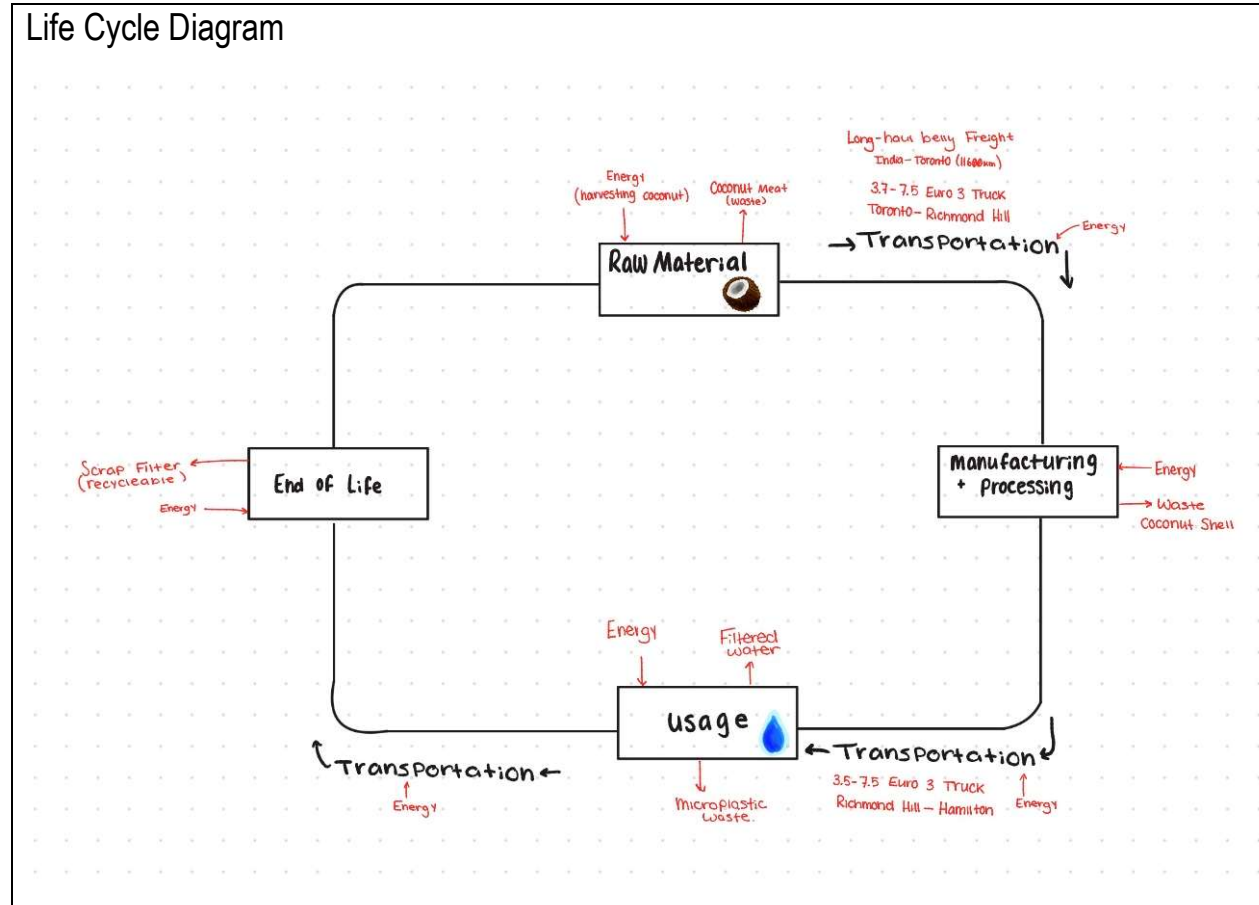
Life Cycle Diagram

Energy (harvesting coconut)

Coconut Meat (waste)

Raw Material

Long-haul belly Freight
India - Toronto (11600km)

3.7 - 7.5 Euro 3 Truck
Toronto - Richmond Hill

Transportation

Energy

Manufacturing + Processing

Energy

Waste
Coconut Shell

Scrap Filter (recycleable)

End of Life

Energy

Energy

Filtered water

Usage

Transportation

3.5 - 7.5 Euro 3 Truck
Richmond Hill - Hamilton

Energy

Microplastic waste.

Transportation

Energy